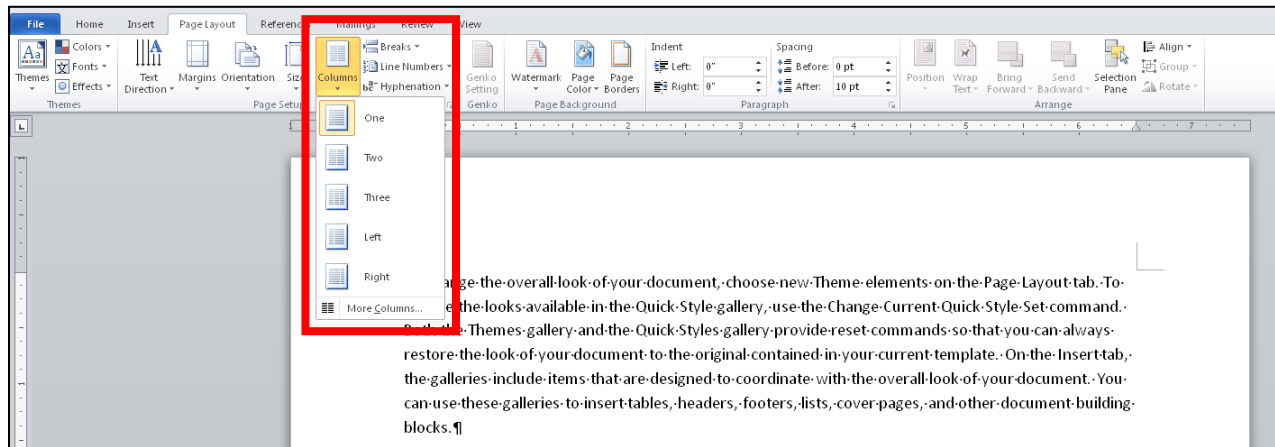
File Home Insert Page Layout Referenc Mailings Review View

Themes Colors Fonts Effects Themes

Text Direction Margins Orientation Size Columns Breaks Line Numbers Hyphenation Page Setup

Genko Setting Genko

Watermark Page Color Page Borders Page Background

Indent Left: 0" Right: 0" Spacing Before: 0 pt After: 10 pt Paragraph

Position Wrap Text Bring Forward Send Backward Selection Pane Align Group Rotate Arrange

One

Two

Three

Left

Right

More Columns...

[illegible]ange·the·overall·look·of·your·document,·choose·new·Theme·elements·on·the·Page·Layout·tab.·To·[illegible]e·the·looks·available·in·the·Quick·Style·gallery,·use·the·Change·Current·Quick·Style·Set·command.·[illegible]th·the·Themes·gallery·and·the·Quick·Styles·gallery·provide·reset·commands·so·that·you·can·always·restore·the·look·of·your·document·to·the·original·contained·in·your·current·template.·On·the·Insert·tab,·the·galleries·include·items·that·are·designed·to·coordinate·with·the·overall·look·of·your·document.·You·can·use·these·galleries·to·insert·tables,·headers,·footers,·lists,·cover·pages,·and·other·document·building·blocks.¶